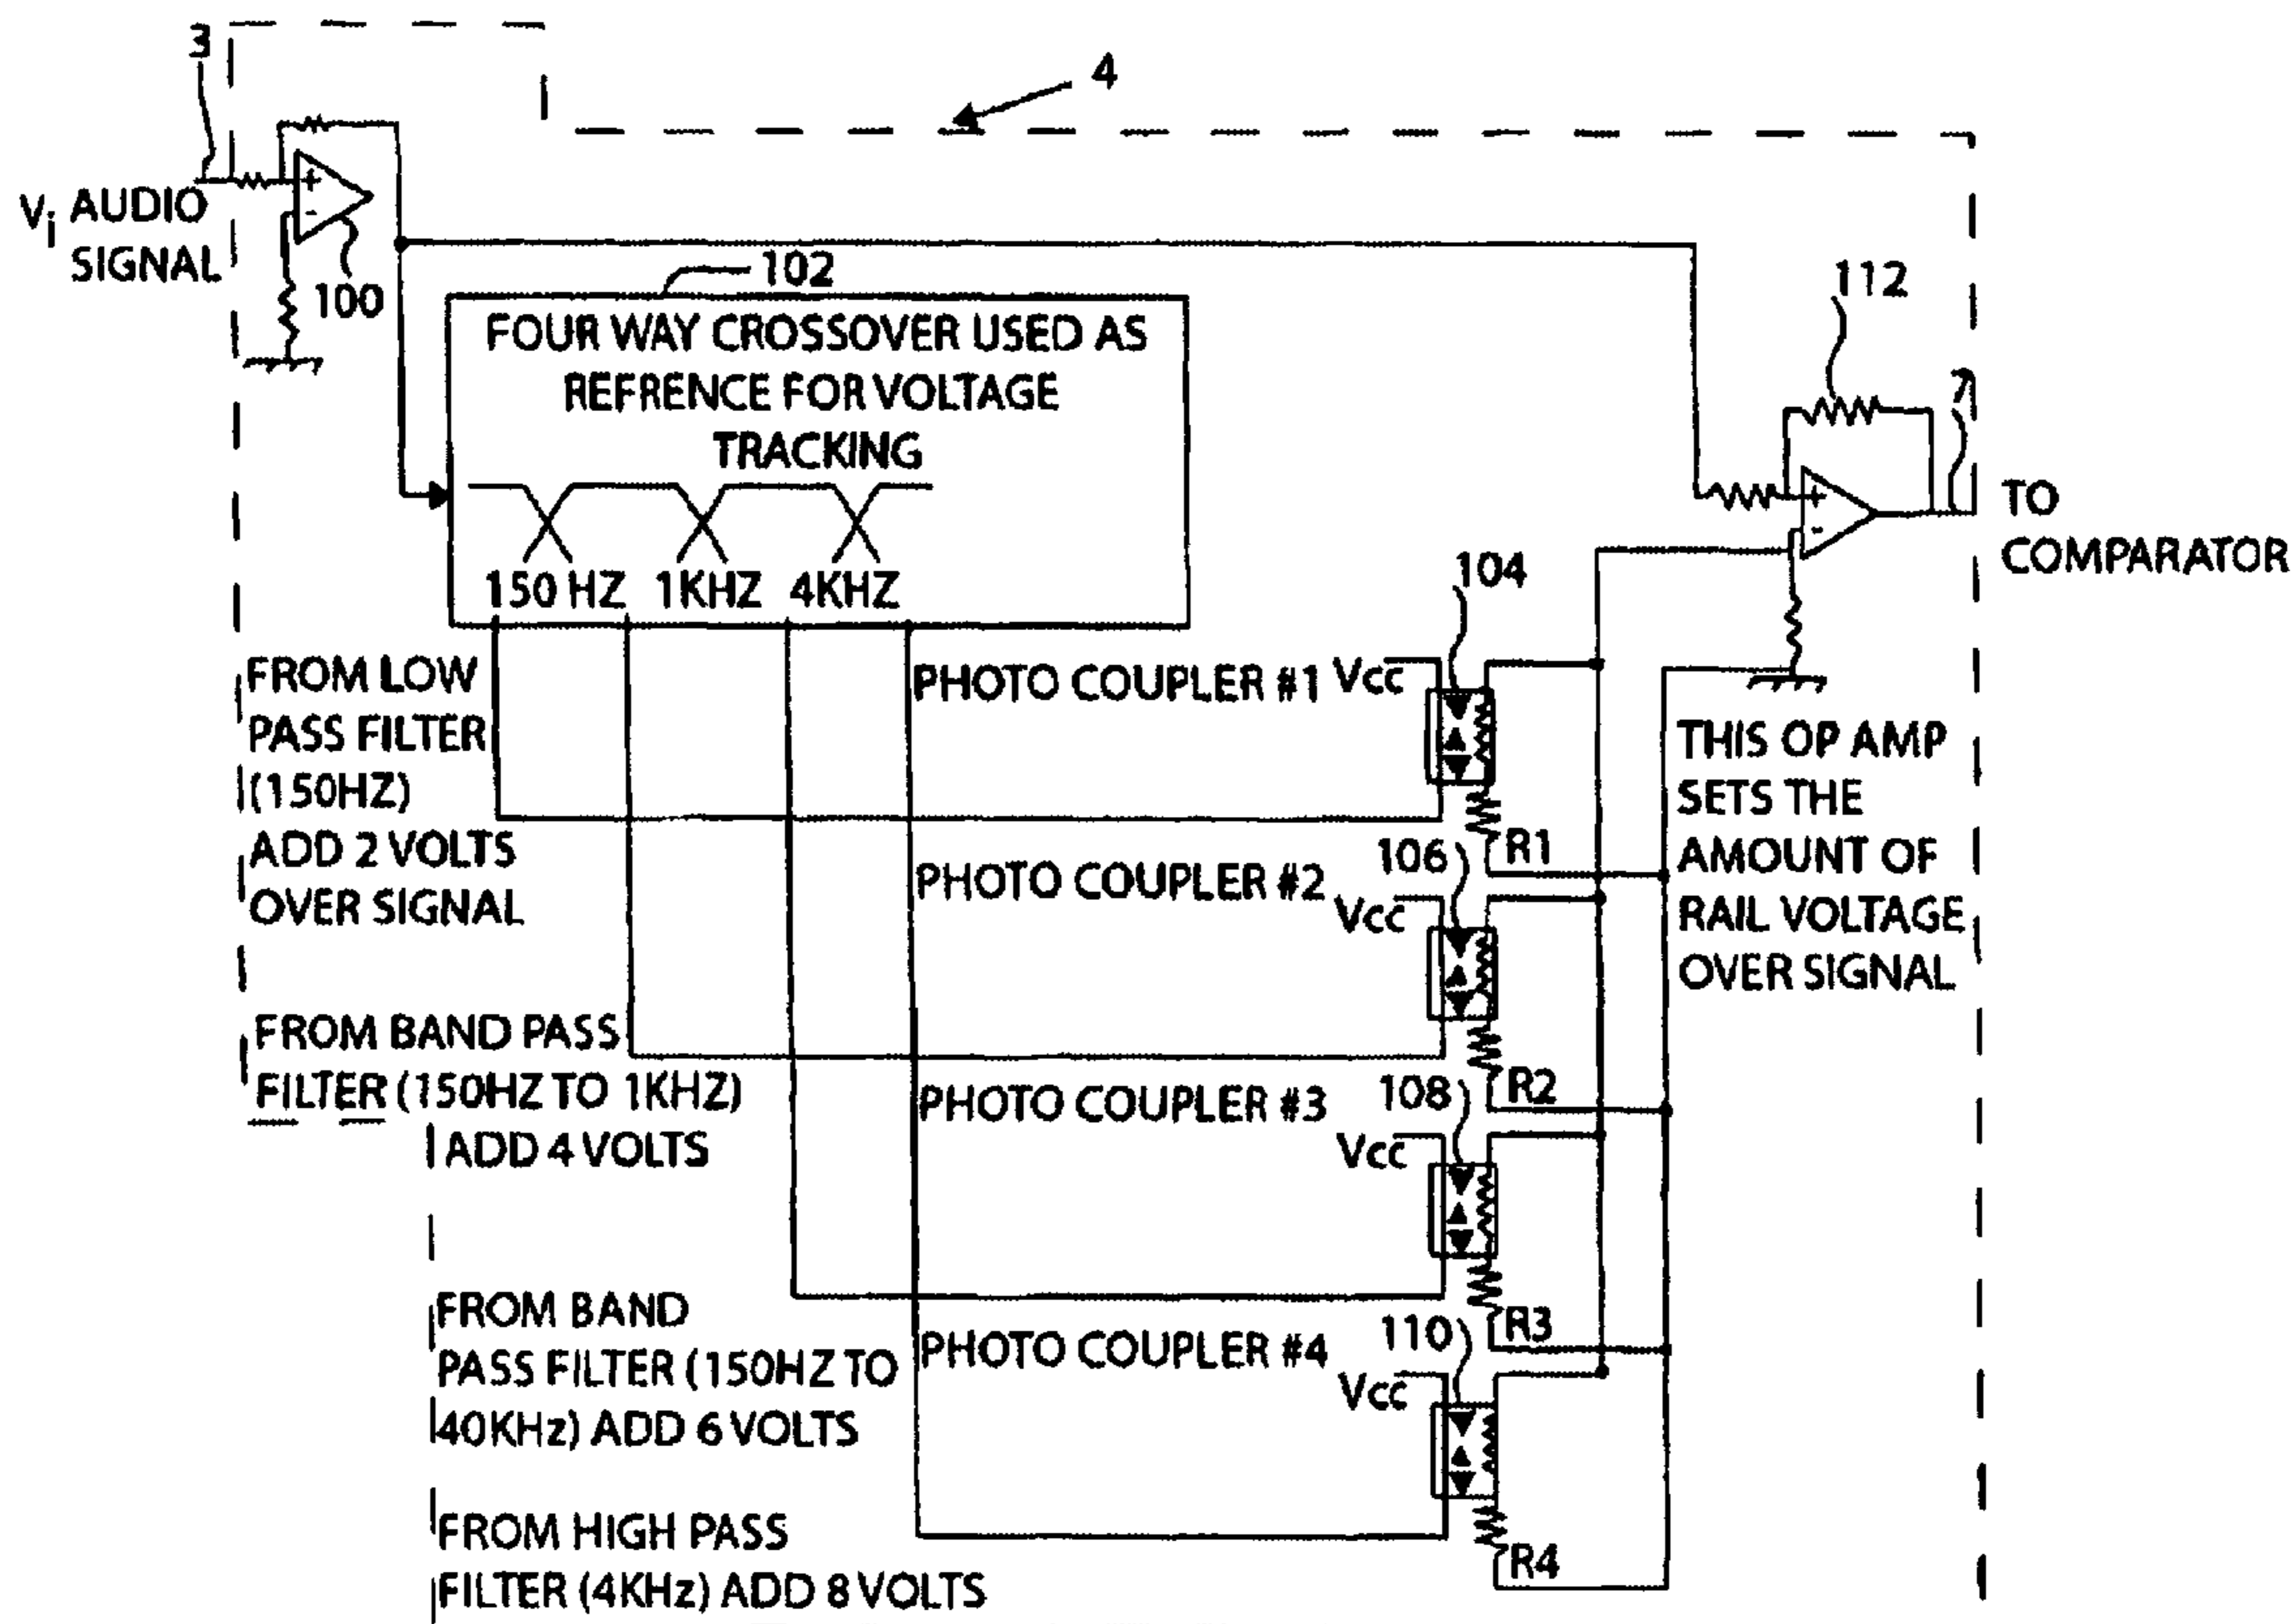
3

4

$V_i$ AUDIO SIGNAL

100

102

FOUR WAY CROSSOVER USED AS REFRENCE FOR VOLTAGE TRACKING

150 HZ 1KHZ 4KHZ

112

7

TO COMPARATOR

104

FROM LOW PASS FILTER (150HZ) ADD 2 VOLTS OVER SIGNAL

PHOTO COUPLER #1 Vcc

R1

THIS OP AMP SETS THE AMOUNT OF RAIL VOLTAGE OVER SIGNAL

106

PHOTO COUPLER #2 Vcc

FROM BAND PASS FILTER (150HZ TO 1KHZ) ADD 4 VOLTS

R2

108

PHOTO COUPLER #3 Vcc

R3

FROM BAND PASS FILTER (150HZ TO 40KHz) ADD 6 VOLTS

110

PHOTO COUPLER #4 Vcc

FROM HIGH PASS FILTER (4KHz) ADD 8 VOLTS

R4